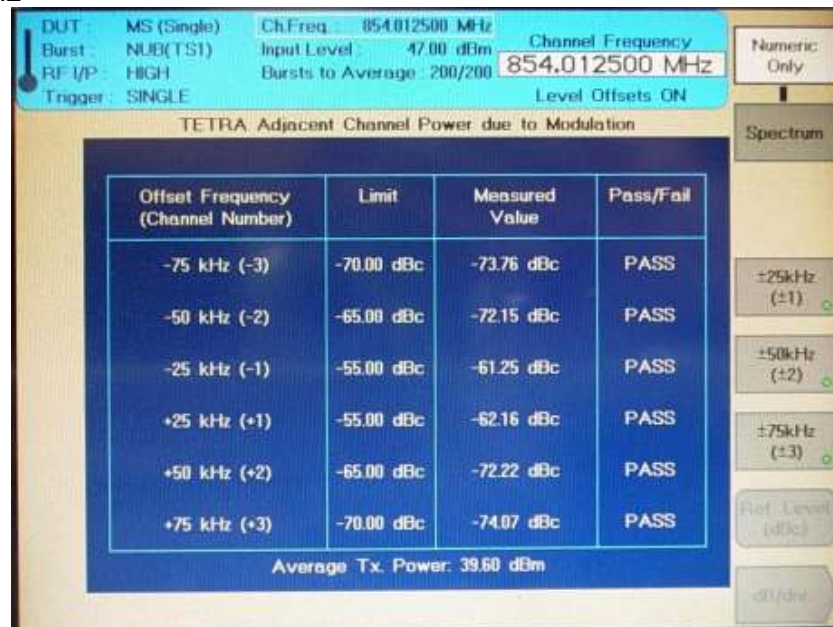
DUT: MS (Single)
Burst: NUB(TS1)
RF I/P: HIGH
Trigger: SINGLE

Ch.Freq: 854.012500 MHz
Input Level: 47.00 dBm
Bursts to Average: 200/200

Channel Frequency
854.012500 MHz
Level Offsets ON

Numeric Only

TETRA Adjacent Channel Power due to Modulation

Spectrum

| Offset Frequency (Channel Number) | Limit | Measured Value | Pass/Fail |
|---|---|---|---|
| -75 kHz (-3) | -70.00 dBc | -73.76 dBc | PASS |
| -50 kHz (-2) | -65.00 dBc | -72.15 dBc | PASS |
| -25 kHz (-1) | -55.00 dBc | -61.25 dBc | PASS |
| +25 kHz (+1) | -55.00 dBc | -62.16 dBc | PASS |
| +50 kHz (+2) | -65.00 dBc | -72.22 dBc | PASS |
| +75 kHz (+3) | -70.00 dBc | -74.07 dBc | PASS |

Average Tx. Power: 39.60 dBm

±25kHz (±1)

±50kHz (±2)

±75kHz (±3)

Ref. Level (dBc)

dB/div